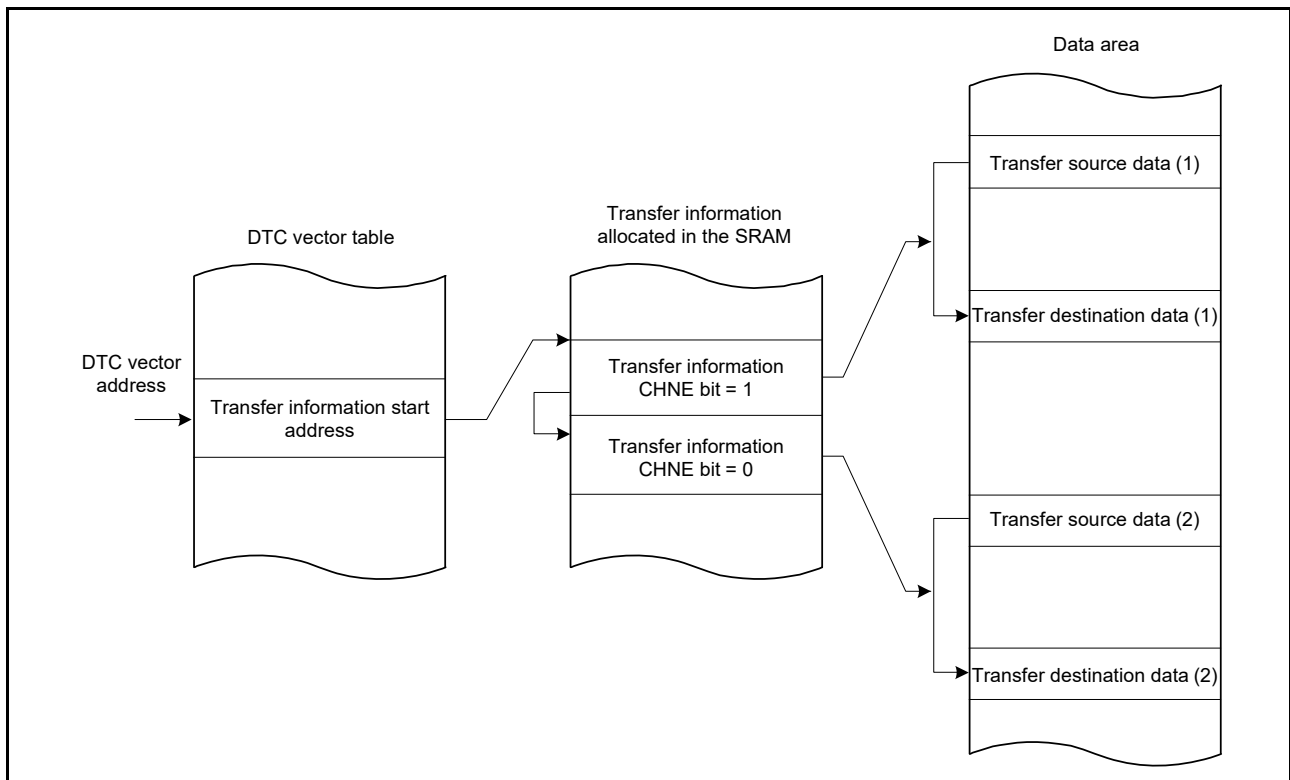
Data area

Transfer source data (1)

Transfer information allocated in the SRAM

DTC vector table

Transfer destination data (1)

DTC vector address

Transfer information CHNE bit = 1

Transfer information start address

Transfer information CHNE bit = 0

Transfer source data (2)

Transfer destination data (2)